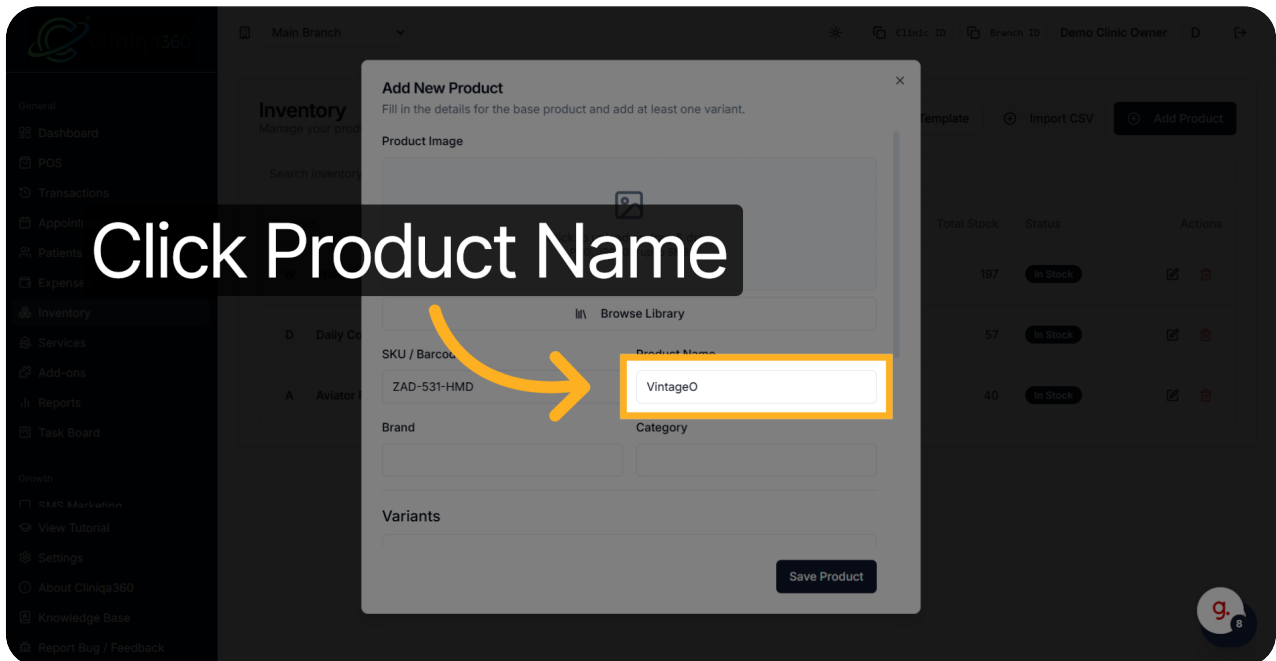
Cliniqa360

General
Dashboard
POS
Transactions
Appoint
Patients
Expense
Inventory
Services
Add-ons
Reports
Task Board

Growth
SMS Marketing
View Tutorial
Settings
About Cliniqa360
Knowledge Base
Report Bug / Feedback

Main Branch
Clinic ID
Branch ID
Demo Clinic Owner
D

Inventory
Manage your prod
Template
Import CSV
Add Product
Search Inventory
Total Stock
Status
Actions
197
In Stock
D
Daily Co
57
In Stock
A
Aviator
40
In Stock

Add New Product
Fill in the details for the base product and add at least one variant.
Product Image

Click Product Name

Browse Library
SKU / Barcod
ZAD-531-HMD
Product Name
VintageO
Brand
Category
Variants
Save Product

g.
8